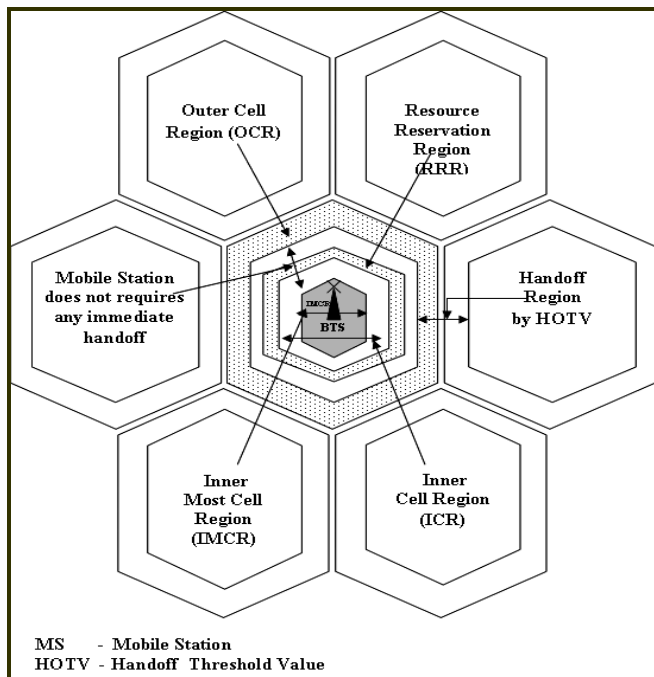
Outer Cell Region (OCR)

Resource Reservation Region (RRR)

Mobile Station does not requires any immediate handoff

IMCR

BTS

Handoff Region by HOTV

Inner Most Cell Region (IMCR)

Inner Cell Region (ICR)

MS - Mobile Station
HOTV - Handoff Threshold Value